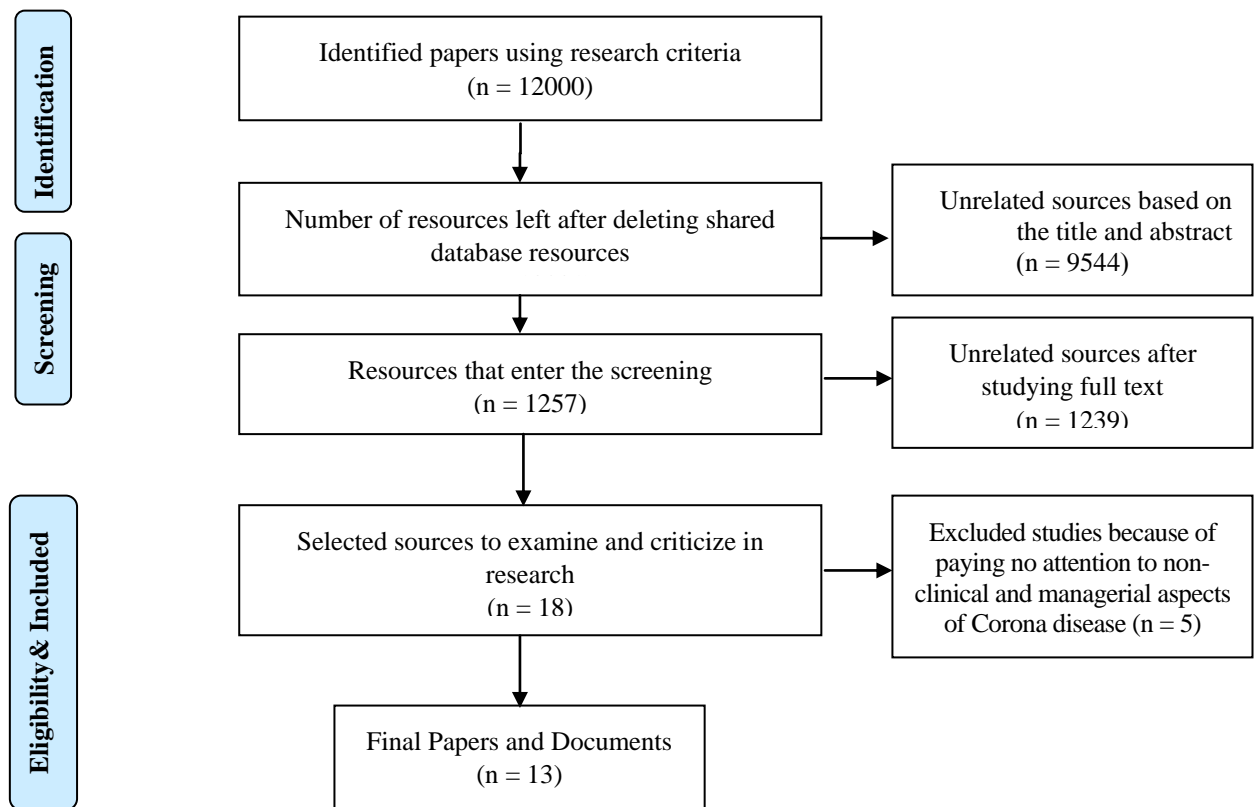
Identification

Identified papers using research criteria (n = 12000)

Screening

Number of resources left after deleting shared database resources

Unrelated sources based on the title and abstract (n = 9544)

Resources that enter the screening (n = 1257)

Unrelated sources after studying full text (n = 1239)

Eligibility & Included

Selected sources to examine and criticize in research (n = 18)

Excluded studies because of paying no attention to non-clinical and managerial aspects of Corona disease (n = 5)

Final Papers and Documents (n = 13)